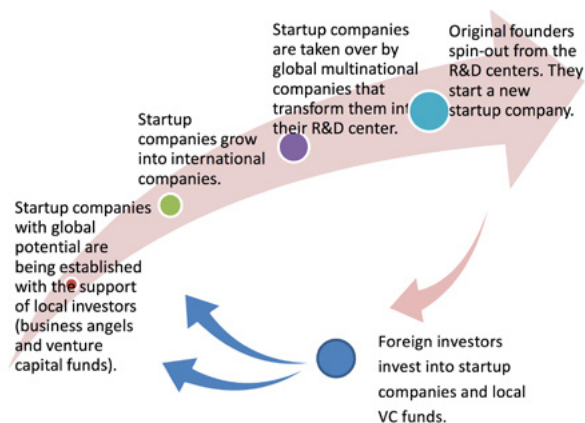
Startup companies with global potential are being established with the support of local investors (business angels and venture capital funds).

Startup companies grow into international companies.

Startup companies are taken over by global multinational companies that transform them int their R&D center.

Original founders spin-out from the R&D centers. They start a new startup company.

Foreign investors invest into startup companies and local VC funds.